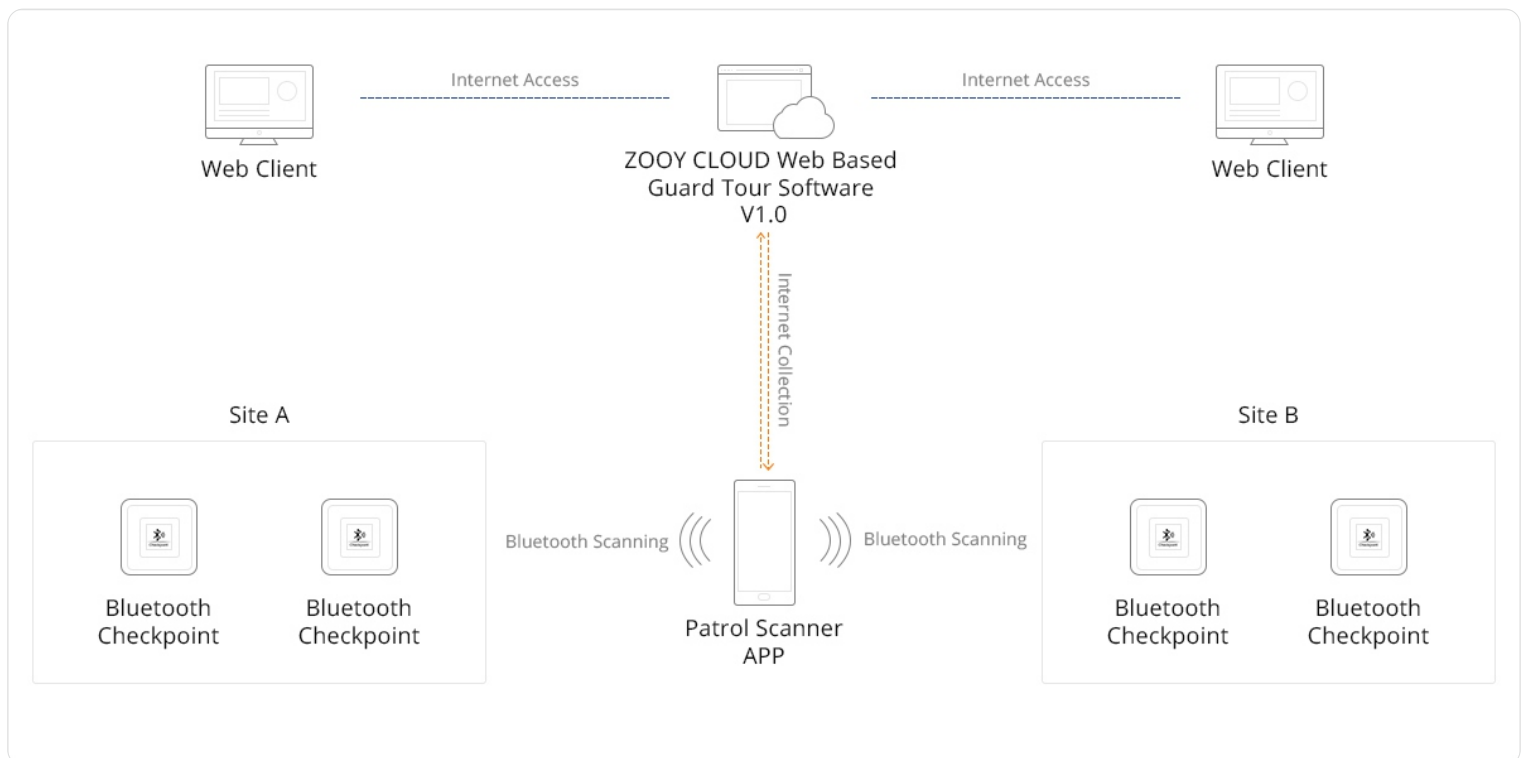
Internet Access

Internet Access

Web Client

ZOOY CLOUD Web Based Guard Tour Software V1.0

Web Client

Internet Collection

Site A

Site B

Bluetooth Scanning

Bluetooth Scanning

Bluetooth Checkpoint

Bluetooth Checkpoint

Patrol Scanner APP

Bluetooth Checkpoint

Bluetooth Checkpoint